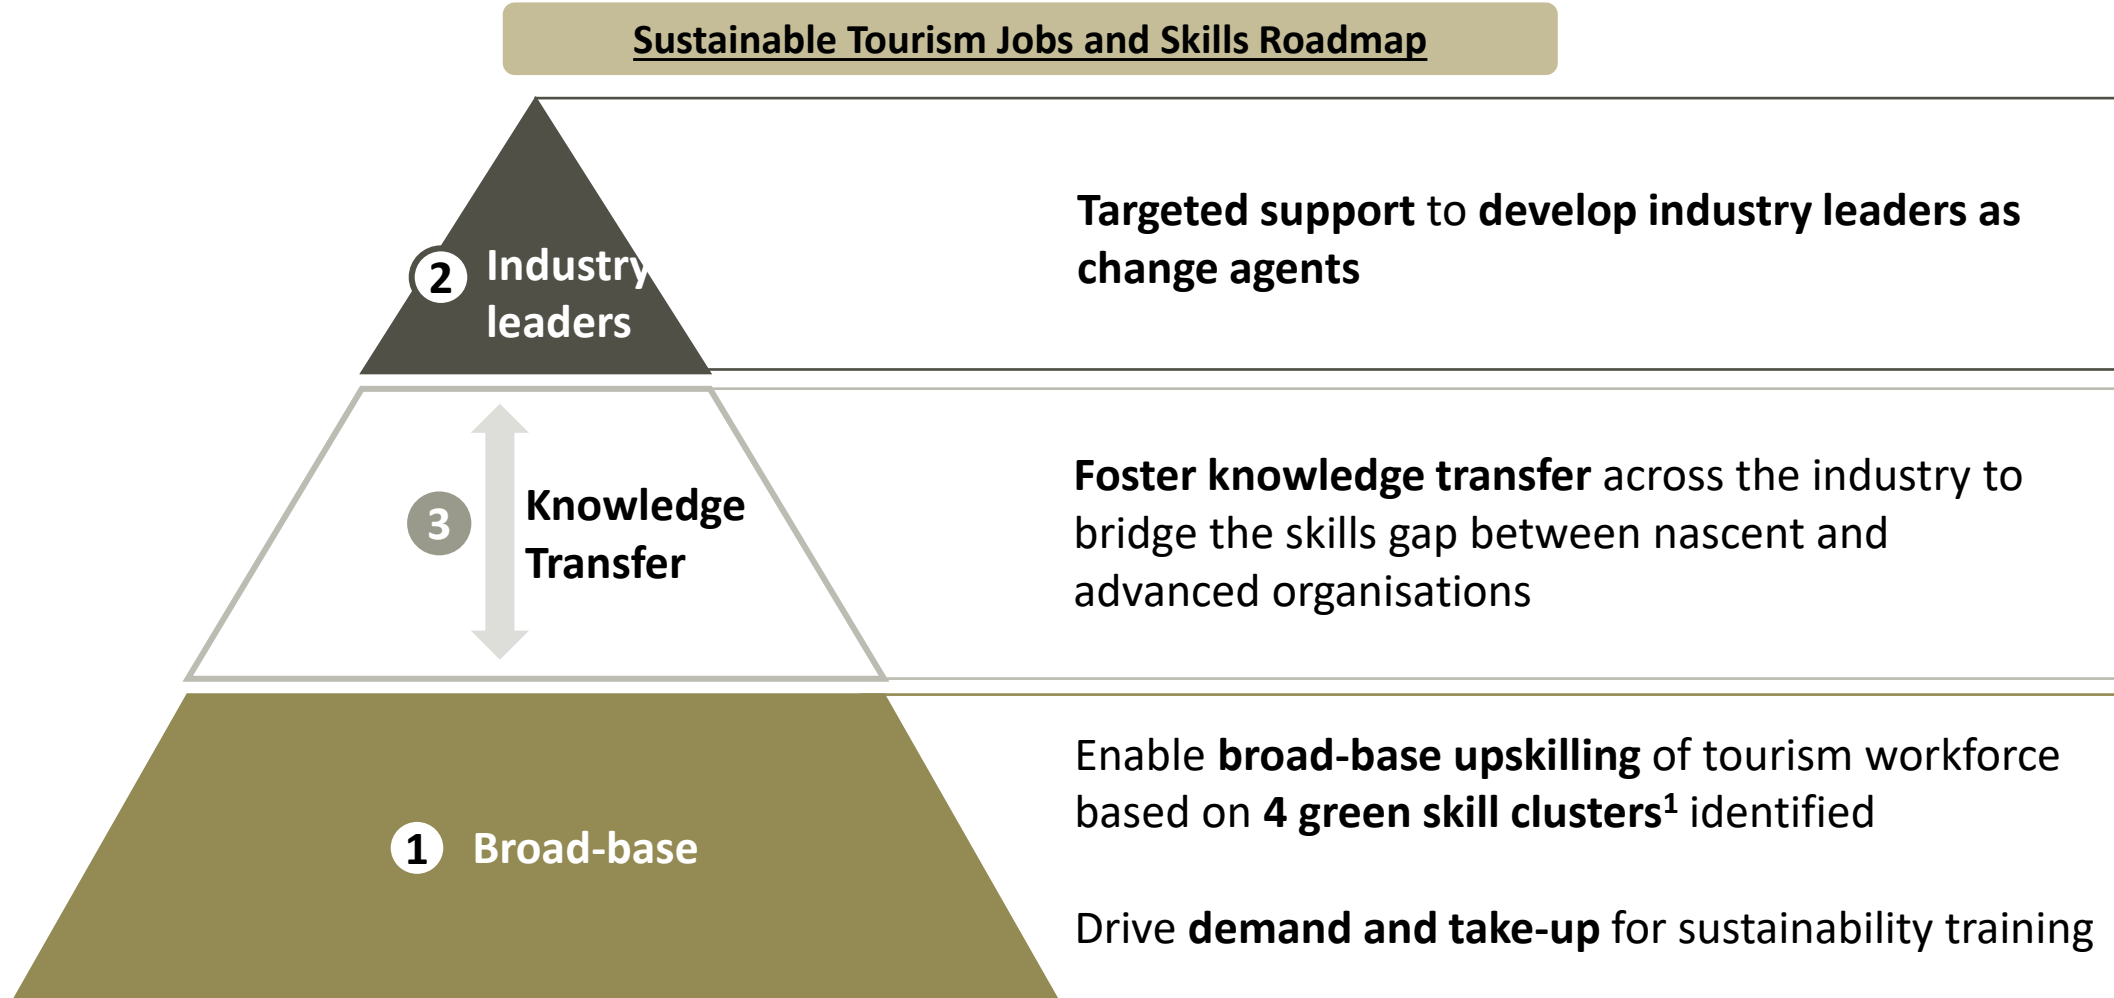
Sustainable Tourism Jobs and Skills Roadmap

2 Industry leaders

Targeted support to develop industry leaders as change agents

3 Knowledge Transfer

Foster knowledge transfer across the industry to bridge the skills gap between nascent and advanced organisations

1 Broad-base

Enable broad-base upskilling of tourism workforce based on 4 green skill clusters$^1$ identified

Drive demand and take-up for sustainability training